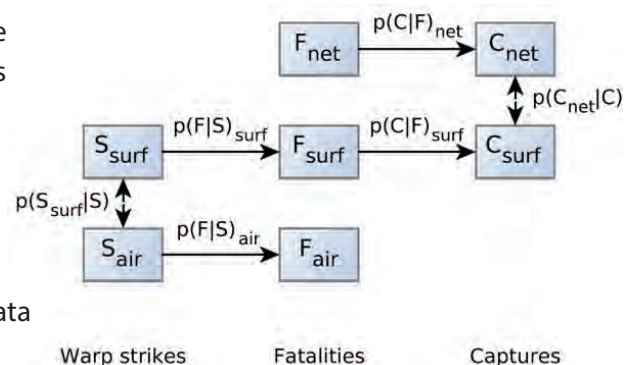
e
s

ata

$F_{net}$
$p(C|F)_{net}$
$C_{net}$
$p(C_{net}|C)$
$S_{surf}$
$p(F|S)_{surf}$
$F_{surf}$
$p(C|F)_{surf}$
$C_{surf}$
$p(S_{surf}|S)$
$S_{air}$
$p(F|S)_{air}$
$F_{air}$

Warp strikes Fatalities Captures